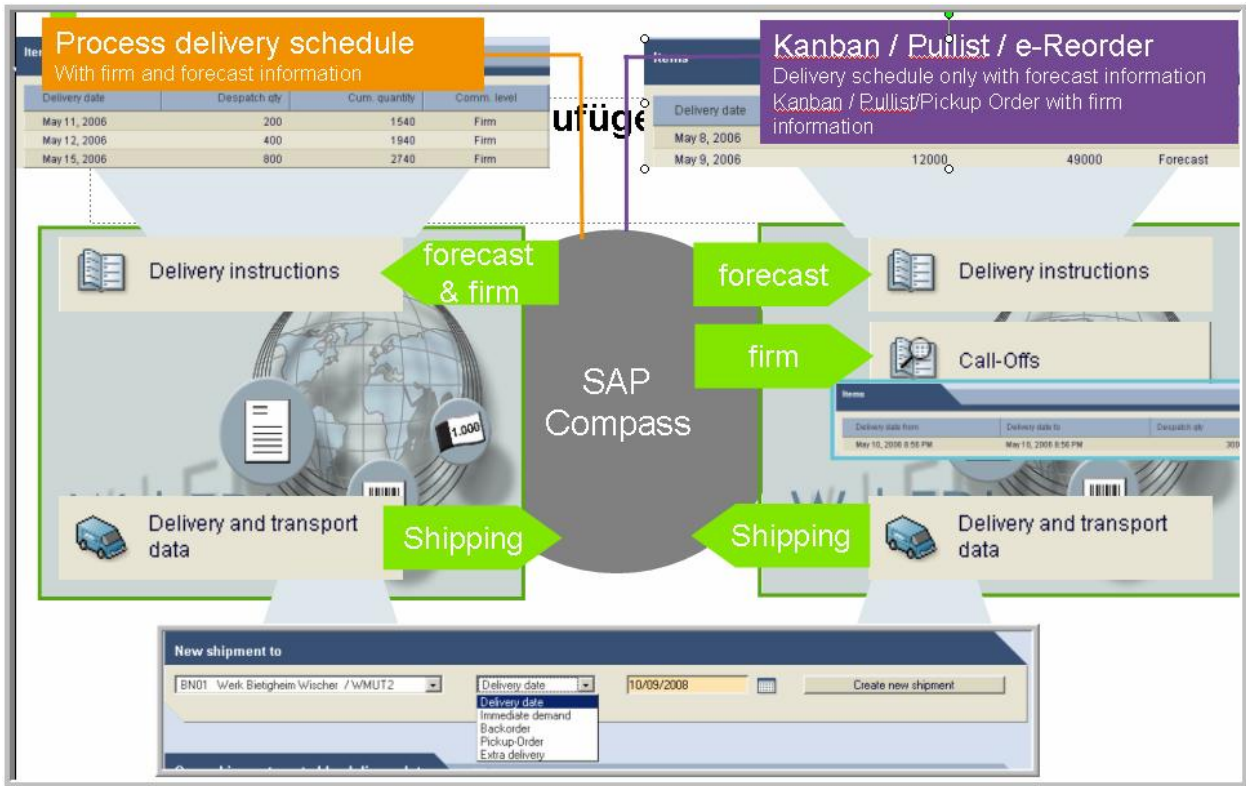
Process delivery schedule
With firm and forecast information

Ite

| Delivery date | Despatch qty | Cum. quantity | Comm. level |
|---|---|---|---|
| May 11, 2006 | 200 | 1540 | Firm |
| May 12, 2006 | 400 | 1940 | Firm |
| May 15, 2006 | 800 | 2740 | Firm |

ufüge

Kanban / Pullist / e-Reorder
Delivery schedule only with forecast information
Kanban / Pullist/Pickup Order with firm information

Items

| Delivery date | | | |
|---|---|---|---|
| May 8, 2006 | | | |
| May 9, 2006 | 12000 | 49000 | Forecast |

Delivery instructions

forecast & firm

SAP Compass

forecast

Delivery instructions

firm

Call-Offs

Items

| Delivery date from | Delivery date to | Despatch qty |
|---|---|---|
| May 10, 2006 8:56 PM | May 10, 2006 8:56 PM | 300 |

1.000

Delivery and transport data

Shipping

Shipping

Delivery and transport data

New shipment to

BN01 Werk Bietigheim Wischer / WMUT2

Delivery date

Delivery date
Immediate demand
Backorder
Pickup-Order
Extra delivery

10/09/2008

Create new shipment